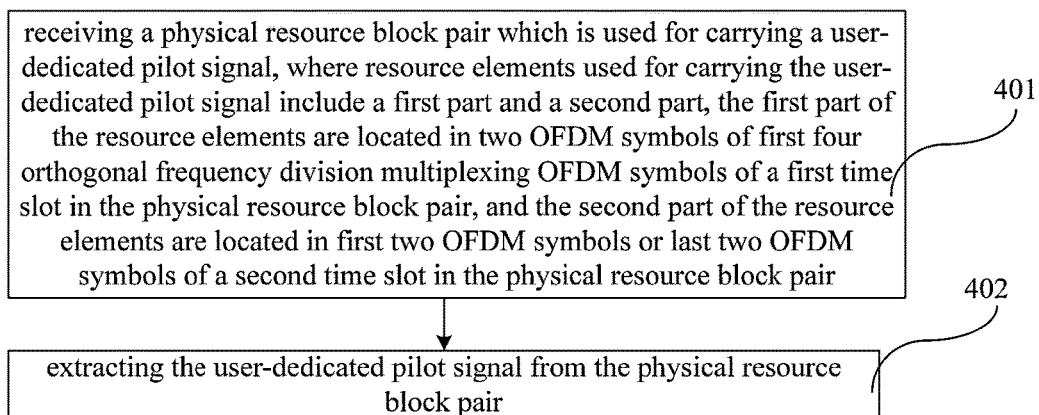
receiving a physical resource block pair which is used for carrying a user-dedicated pilot signal, where resource elements used for carrying the user-dedicated pilot signal include a first part and a second part, the first part of the resource elements are located in two OFDM symbols of first four orthogonal frequency division multiplexing OFDM symbols of a first time slot in the physical resource block pair, and the second part of the resource elements are located in first two OFDM symbols or last two OFDM symbols of a second time slot in the physical resource block pair

401

402

extracting the user-dedicated pilot signal from the physical resource block pair